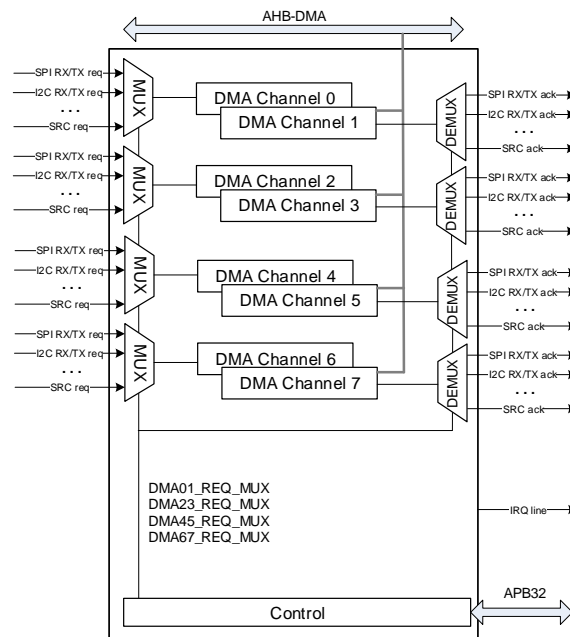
AHB-DMA

SPI RX/TX req
I2C RX/TX req
. . .
SRC req
MUX
DMA Channel 0
DMA Channel 1
DEMUX
SPI RX/TX ack
I2C RX/TX ack
. . .
SRC ack

SPI RX/TX req
I2C RX/TX req
. . .
SRC req
MUX
DMA Channel 2
DMA Channel 3
DEMUX
SPI RX/TX ack
I2C RX/TX ack
. . .
SRC ack

SPI RX/TX req
I2C RX/TX req
. . .
SRC req
MUX
DMA Channel 4
DMA Channel 5
DEMUX
SPI RX/TX ack
I2C RX/TX ack
. . .
SRC ack

SPI RX/TX req
I2C RX/TX req
. . .
SRC req
MUX
DMA Channel 6
DMA Channel 7
DEMUX
SPI RX/TX ack
I2C RX/TX ack
. . .
SRC ack

DMA01_REQ_MUX
DMA23_REQ_MUX
DMA45_REQ_MUX
DMA67_REQ_MUX

IRQ line

APB32

Control